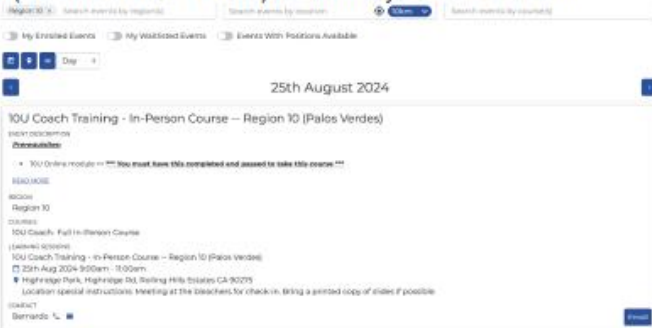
Region 10 × Search events by region(s) Search events by location 10km Search events by course(s)

My Enrolled Events My Waitlisted Events Events With Positions Available

Day

25th August 2024

10U Coach Training - In-Person Course -- Region 10 (Palos Verdes)

EVENT DESCRIPTION

Prerequisites:

• 10U Online module -- *** You must have this completed and passed to take this course ***

READ MORE

REGION

Region 10

COURSES

10U Coach- Full In-Person Course

LEARNING SESSIONS

10U Coach Training - In-Person Course -- Region 10 (Palos Verdes)

25th Aug 2024 9:00am - 11:00am

Highridge Park, Highridge Rd, Rolling Hills Estates CA 90275

Location special instructions: Meeting at the bleachers for check in. Bring a printed copy of slides if possible

CONTACT

Bernardo

Enroll